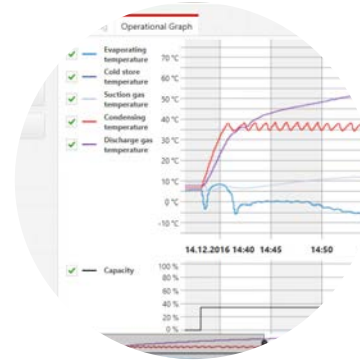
Operational Graph

Evaporating temperature

Cold store temperature

Suction gas temperature

Condensing temperature

Discharge gas temperature

70 °C
60 °C
50 °C
40 °C
30 °C
20 °C
10 °C
0 °C
-10 °C

14.12.2016 14:40
14:45
14:50

Capacity

100 %
80 %
60 %
40 %
20 %
0 %